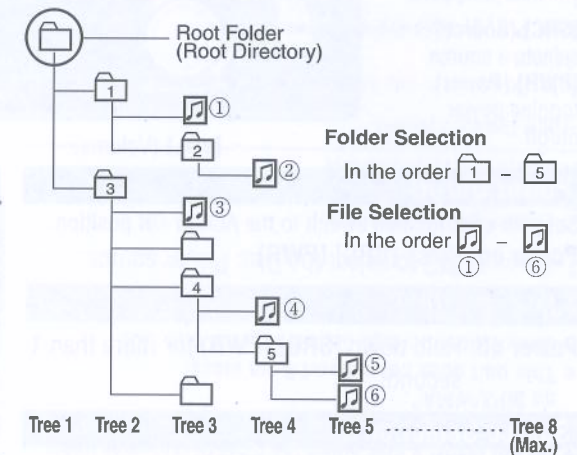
Root Folder
(Root Directory)

1

①

2

②

3

③

4

④

5

⑤

⑥

Folder Selection
In the order 1 – 5

File Selection
In the order ① – ⑥

Tree 1 Tree 2 Tree 3 Tree 4 Tree 5 .................. Tree 8 (Max.)